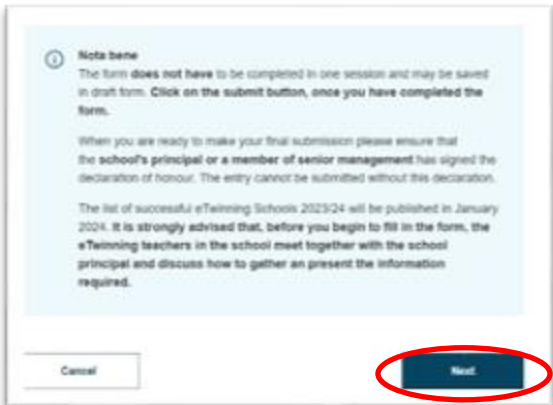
Nota bene

The form **does not have** to be completed in one session and may be saved in draft form. **Click on the submit button, once you have completed the form.**

When you are ready to make your final submission please ensure that the **school's principal or a member of senior management** has signed the declaration of honour. The entry cannot be submitted without this declaration.

The list of successful eTwinning Schools 2023/24 will be published in January 2024. **It is strongly advised that, before you begin to fill in the form, the eTwinning teachers in the school meet together with the school principal and discuss how to gather an present the information required.**

Cancel

Next